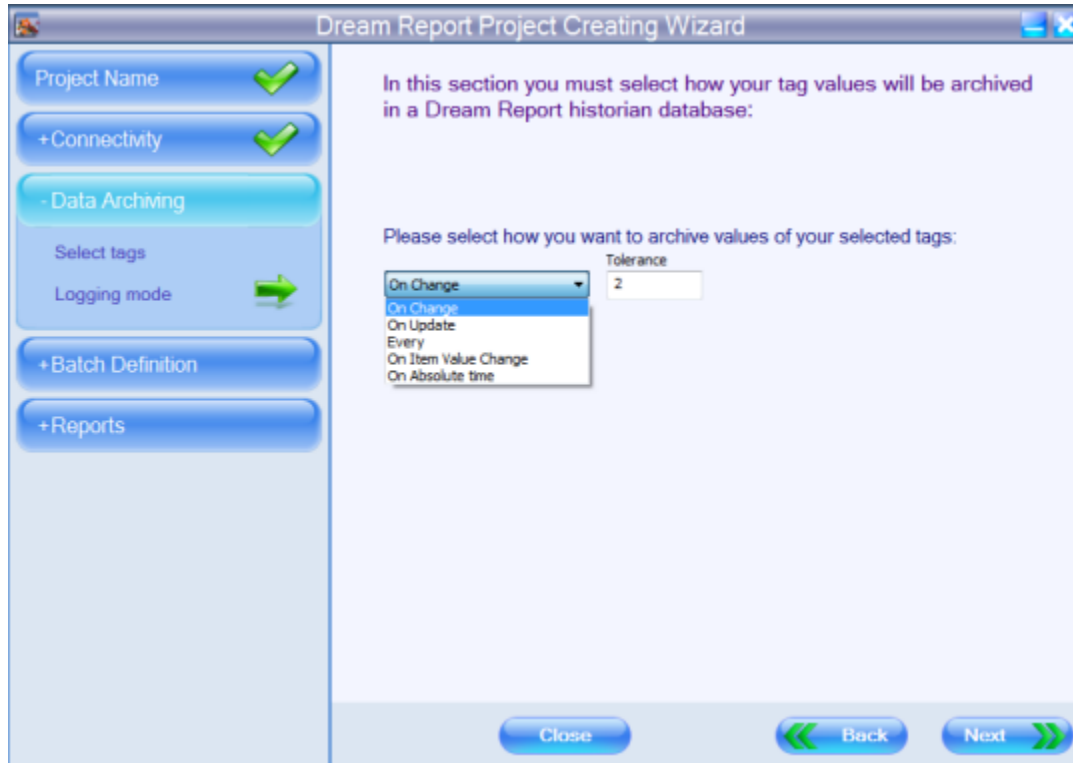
Dream Report Project Creating Wizard

Project Name

+Connectivity

- Data Archiving

Select tags

Logging mode

+Batch Definition

+Reports

In this section you must select how your tag values will be archived in a Dream Report historian database:

Please select how you want to archive values of your selected tags:

Tolerance

On Change

2

On Change
On Update
Every
On Item Value Change
On Absolute time

Close

Back

Next